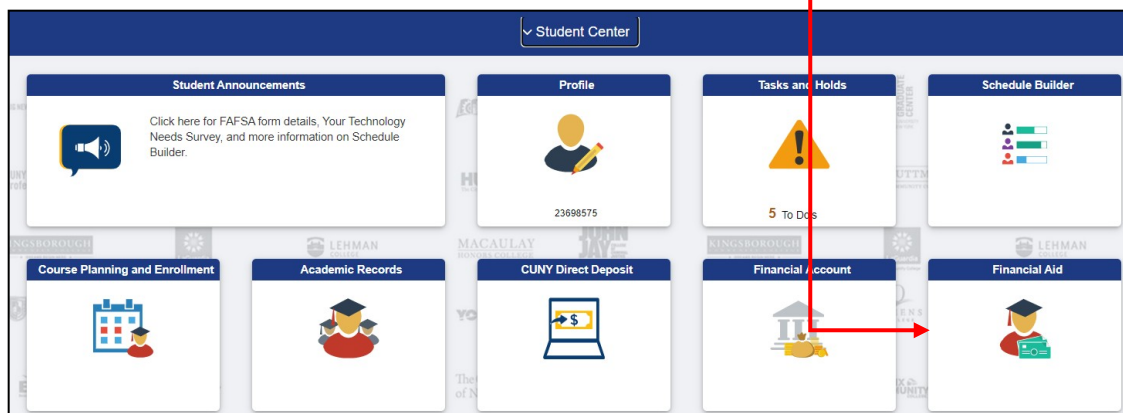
Student Center

Student Announcements

Click here for FAFSA form details, Your Technology Needs Survey, and more information on Schedule Builder.

Profile

23698575

Tasks and Holds

5 To Dos

Schedule Builder

KINGSBOROUGH

LEHMAN

MACAULAY HONORS COLLEGE

KINGSBOROUGH

LEHMAN

Course Planning and Enrollment

Academic Records

CUNY Direct Deposit

$

Financial Account

Financial Aid